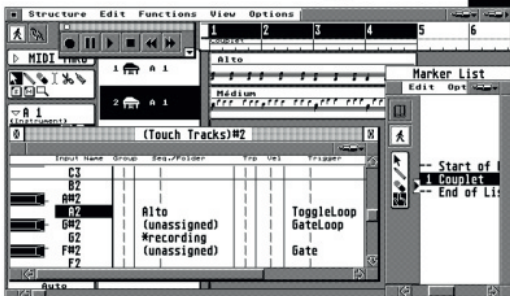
Structure Edit Functions View Options

MIDI

1 A 1

2 A 1

A 1
(Instrument)

1 2 3 4 5 6

Couplet

Alto

Médium

Marker List
Edit Opt

-- Start of
1 Couplet
-- End of Li

(Touch Tracks)#2

| Input Name | Group | Seq./Folder | Trp | Vel | Trigger |
|---|---|---|---|---|---|
| C3 | | | | | |
| B2 | | | | | |
| A#2 | | | | | |
| A2 | | Alto | | | ToggleLoop |
| G#2 | | (unassigned) | | | GateLoop |
| G2 | | *recording | | | |
| F#2 | | (unassigned) | | | Gate |
| F2 | | | | | |

Auto